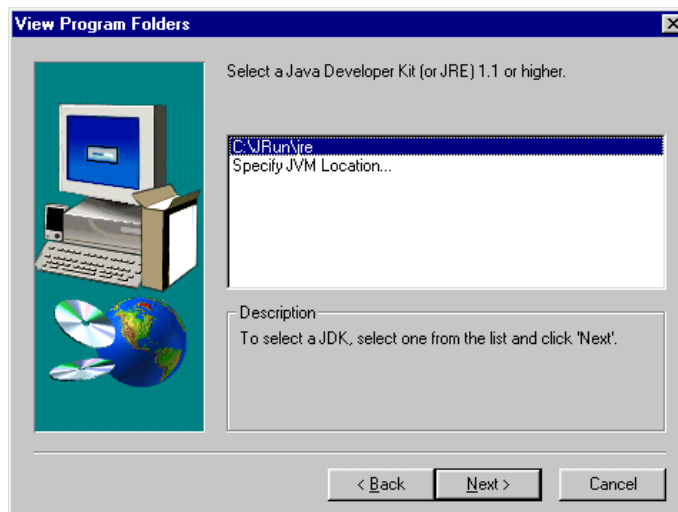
View Program Folders

Select a Java Developer Kit (or JRE) 1.1 or higher.

C:\JRun\jre
Specify JVM Location...

Description
To select a JDK, select one from the list and click 'Next'.

< Back
Next >
Cancel